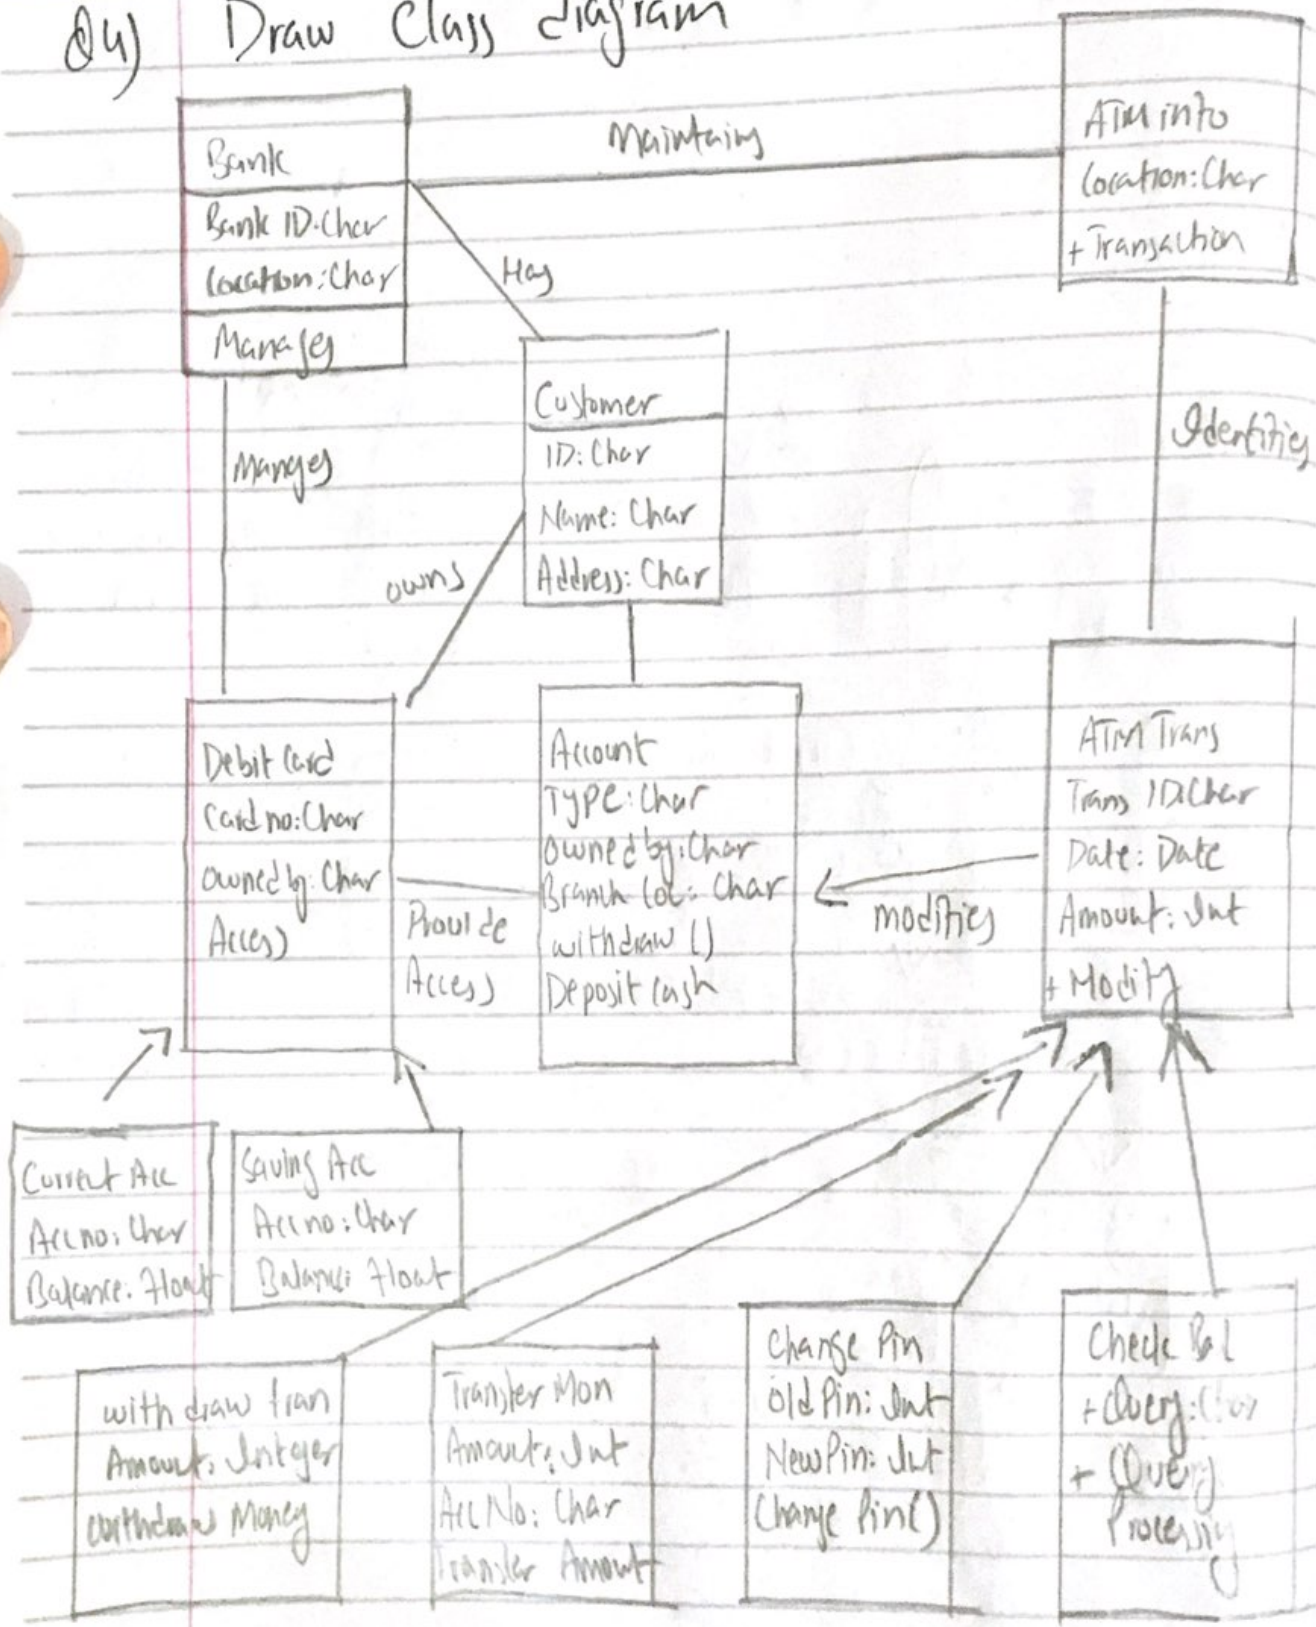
Q4) Draw Class diagram

Bank
Bank ID:Char
Location:Char
Manages

Maintains

ATM info
Location:Char
+Transaction

Has

Customer
ID:Char
Name: Char
Address: Char

Identifies

Manages

owns

Debit card
Card no:Char
Owned by: Char
Access

Provide Access

Account
TYPE:Char
Owned by:Char
Branch loc: Char
withdraw()
Deposit cash

modifies

ATM Trans
Trans ID:Char
Date: Date
Amount: Int
+Modify

Current Acc
Acc no: Char
Balance: Float

Saving Acc
Acc no: Char
Balance: Float

withdraw tran
Amount: Integer
withdraw Money

Transfer Mon
Amount: Int
Acc No: Char
Transfer Amount

Change Pin
old Pin: Int
New Pin: Int
Change Pin()

Check Bal
+Query:Char
+ Query Processing()